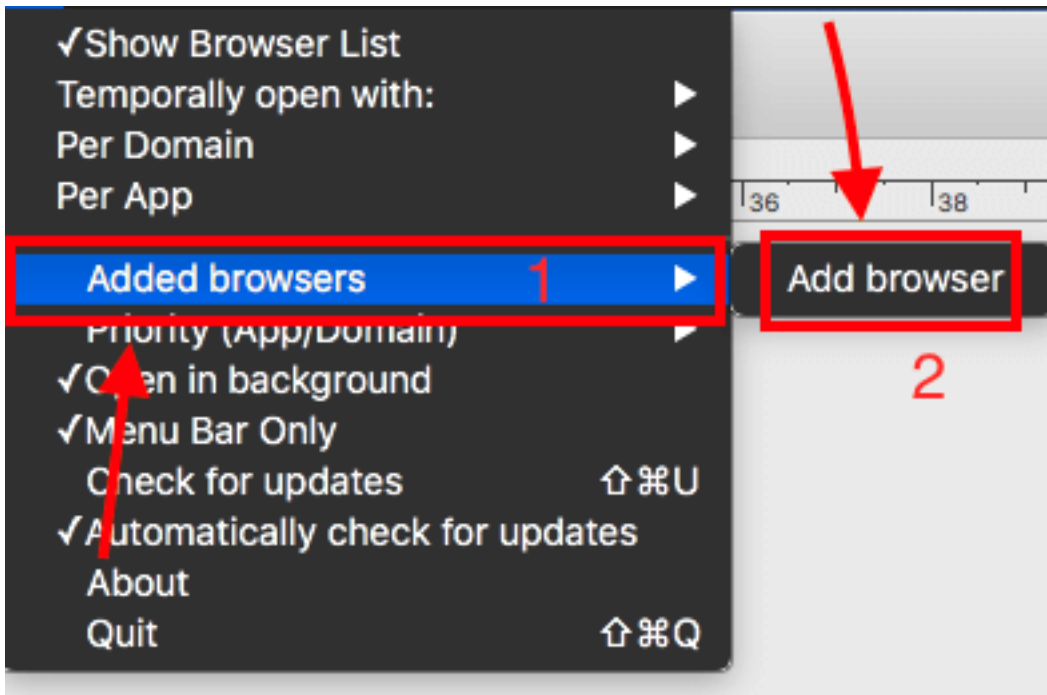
✓Show Browser List
Temporally open with:
Per Domain
Per App
Added browsers
Priority (App/Domain)
✓Open in background
✓Menu Bar Only
Check for updates ⇧⌘U
✓Automatically check for updates
About
Quit ⇧⌘Q

1

36
38

Add browser

2